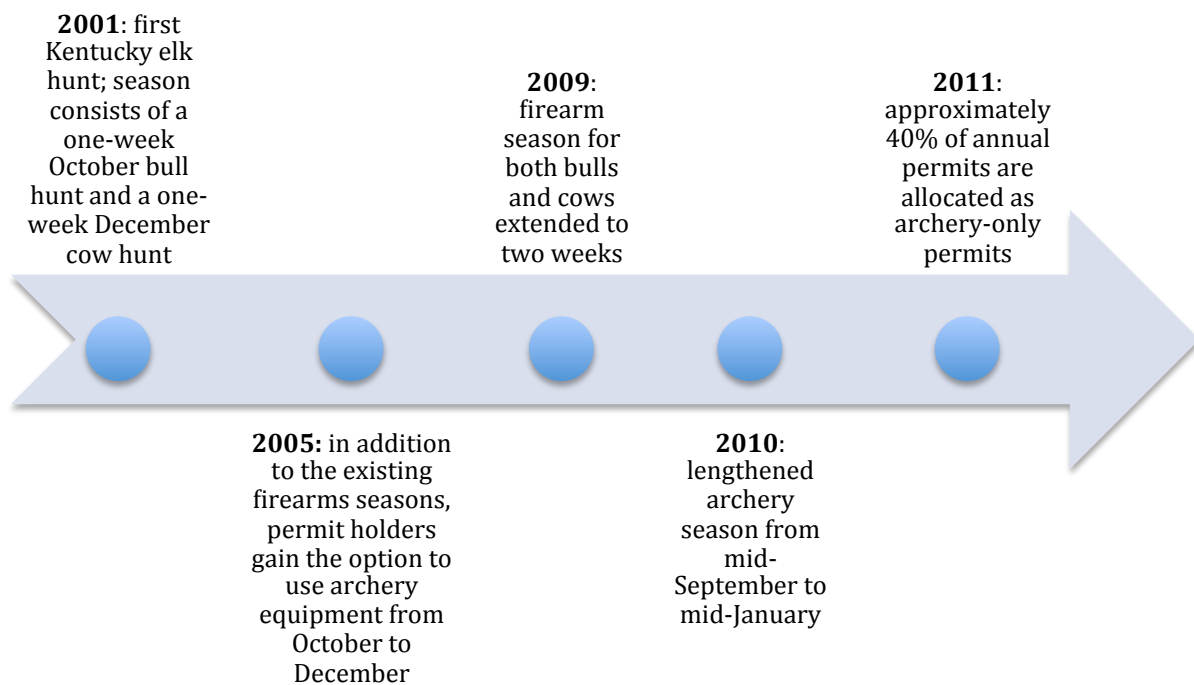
**2001**: first Kentucky elk hunt; season consists of a one-week October bull hunt and a one-week December cow hunt

**2005:** in addition to the existing firearms seasons, permit holders gain the option to use archery equipment from October to December

**2009**: firearm season for both bulls and cows extended to two weeks

**2010**: lengthened archery season from mid-September to mid-January

**2011**: approximately 40% of annual permits are allocated as archery-only permits